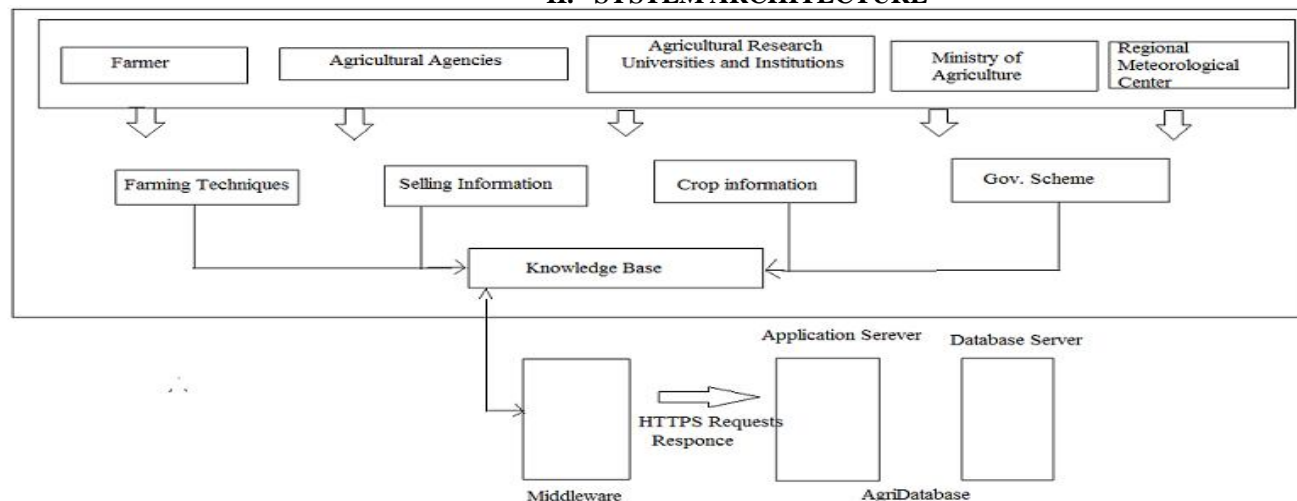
II. SYSTEM ARCHITECTURE

Farmer

Agricultural Agencies

Agricultural Research Universities and Institutions

Ministry of Agriculture

Regional Meteorological Center

Farming Techniques

Selling Information

Crop information

Gov. Scheme

Knowledge Base

Application Serever

Database Server

HTTPS Requests Responce

Middleware

AgriDatabase